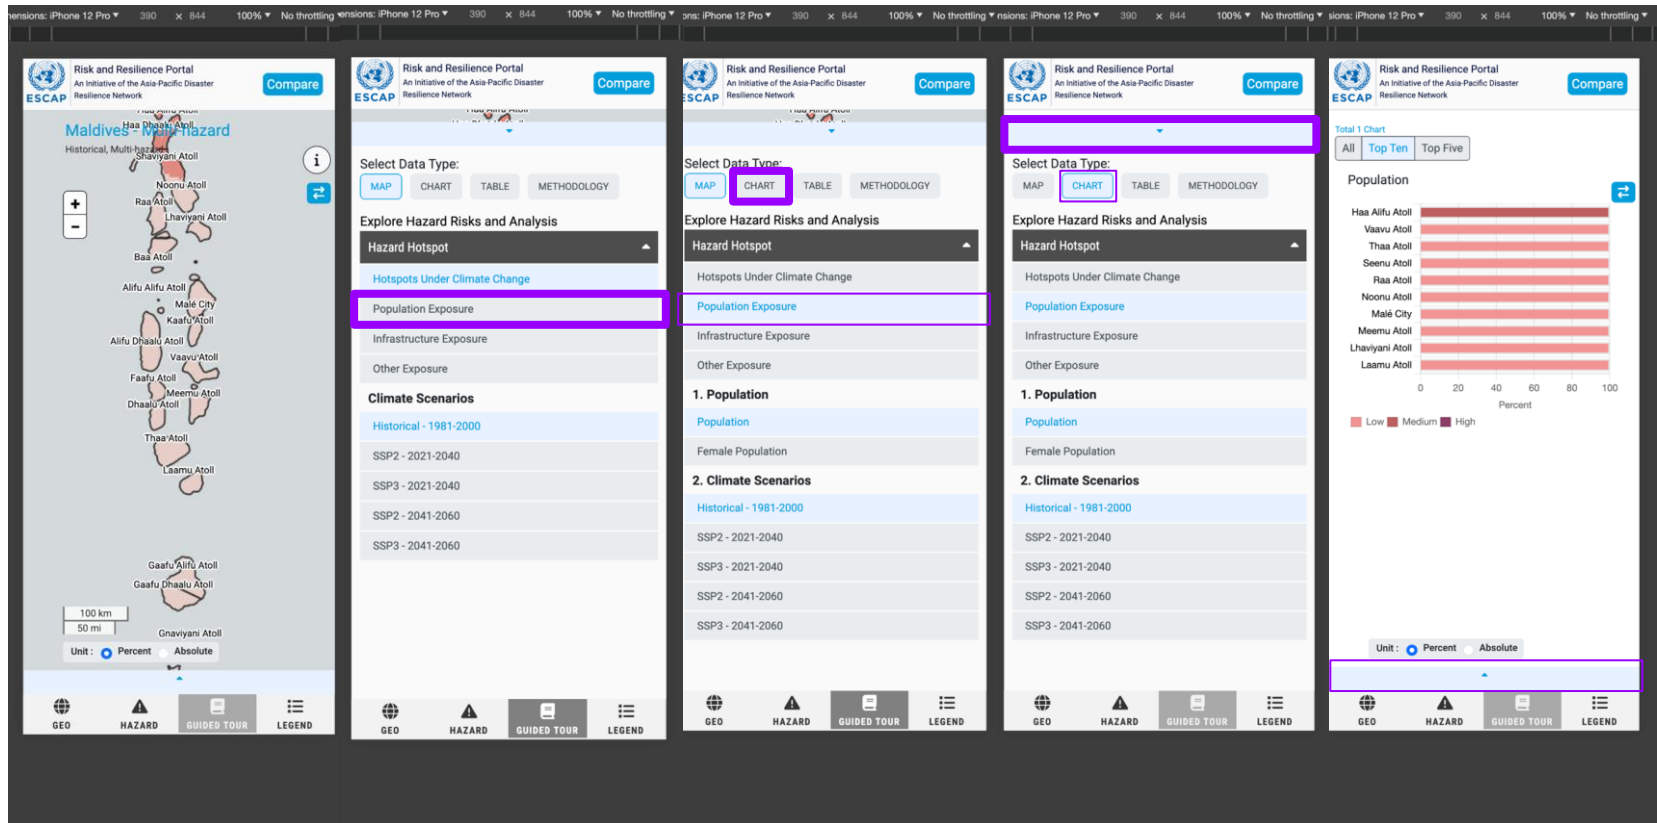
nensions: iPhone 12 Pro ▾ 390 × 844 100% ▾ No throttling ▾

Risk and Resilience Portal
An Initiative of the Asia-Pacific Disaster Resilience Network
ESCAP
Compare

Maldives - Multi-hazard
Historical, Multi-hazard
Haa Alifu Atoll
Haa Dhaalu Atoll
Shaviyani Atoll
Noonu Atoll
Raa Atoll
Lhaviyani Atoll
Baa Atoll
Alifu Alifu Atoll
Malé City
Kaafu Atoll
Alifu Dhaalu Atoll
Vaavu Atoll
Faafu Atoll
Meemu Atoll
Dhaalu Atoll
Thaa Atoll
Laamu Atoll
Gaafu Alifu Atoll
Gaafu Dhaalu Atoll
Gnaviyani Atoll
100 km
50 mi
Unit : Percent Absolute

GEO HAZARD GUIDED TOUR LEGEND

ensions: iPhone 12 Pro ▾ 390 × 844 100% ▾ No throttling ▾

Risk and Resilience Portal
An Initiative of the Asia-Pacific Disaster Resilience Network
ESCAP
Compare

Select Data Type:
MAP CHART TABLE METHODOLOGY

Explore Hazard Risks and Analysis
Hazard Hotspot
Hotspots Under Climate Change
Population Exposure
Infrastructure Exposure
Other Exposure
Climate Scenarios
Historical - 1981-2000
SSP2 - 2021-2040
SSP3 - 2021-2040
SSP2 - 2041-2060
SSP3 - 2041-2060

GEO HAZARD GUIDED TOUR LEGEND

ons: iPhone 12 Pro ▾ 390 × 844 100% ▾ No throttling ▾

Risk and Resilience Portal
An Initiative of the Asia-Pacific Disaster Resilience Network
ESCAP
Compare

Select Data Type:
MAP CHART TABLE METHODOLOGY

Explore Hazard Risks and Analysis
Hazard Hotspot
Hotspots Under Climate Change
Population Exposure
Infrastructure Exposure
Other Exposure
1. Population
Population
Female Population
2. Climate Scenarios
Historical - 1981-2000
SSP2 - 2021-2040
SSP3 - 2021-2040
SSP2 - 2041-2060
SSP3 - 2041-2060

GEO HAZARD GUIDED TOUR LEGEND

nsions: iPhone 12 Pro ▾ 390 × 844 100% ▾ No throttling ▾

Risk and Resilience Portal
An Initiative of the Asia-Pacific Disaster Resilience Network
ESCAP
Compare

Select Data Type:
MAP CHART TABLE METHODOLOGY

Explore Hazard Risks and Analysis
Hazard Hotspot
Hotspots Under Climate Change
Population Exposure
Infrastructure Exposure
Other Exposure
1. Population
Population
Female Population
2. Climate Scenarios
Historical - 1981-2000
SSP2 - 2021-2040
SSP3 - 2021-2040
SSP2 - 2041-2060
SSP3 - 2041-2060

GEO HAZARD GUIDED TOUR LEGEND

sions: iPhone 12 Pro ▾ 390 × 844 100% ▾ No throttling ▾

Risk and Resilience Portal
An Initiative of the Asia-Pacific Disaster Resilience Network
ESCAP
Compare

Total 1 Chart
All Top Ten Top Five
Population
Haa Alifu Atoll
Vaavu Atoll
Thaa Atoll
Seenu Atoll
Raa Atoll
Noonu Atoll
Malé City
Meemu Atoll
Lhaviyani Atoll
Laamu Atoll
0 20 40 60 80 100
Percent
Low Medium High

Unit : Percent Absolute

GEO HAZARD GUIDED TOUR LEGEND